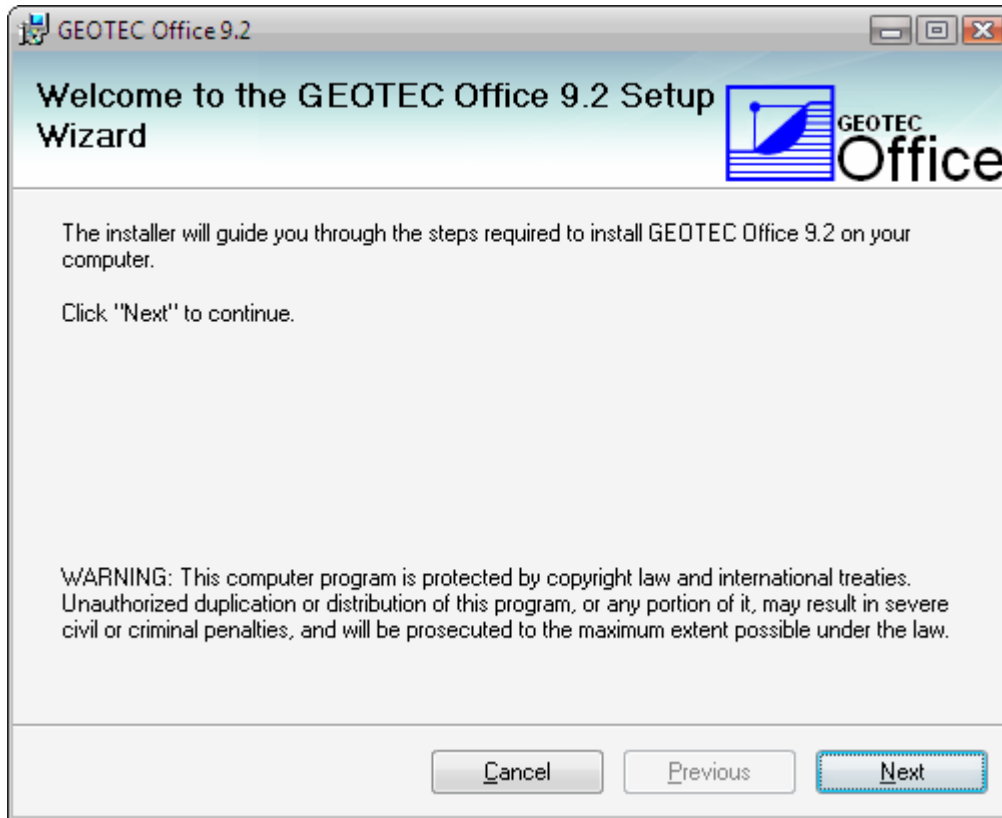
GEOTEC Office 9.2

Welcome to the GEOTEC Office 9.2 Setup Wizard

GEOTEC Office

The installer will guide you through the steps required to install GEOTEC Office 9.2 on your computer.

Click "Next" to continue.

WARNING: This computer program is protected by copyright law and international treaties. Unauthorized duplication or distribution of this program, or any portion of it, may result in severe civil or criminal penalties, and will be prosecuted to the maximum extent possible under the law.

Cancel Previous Next